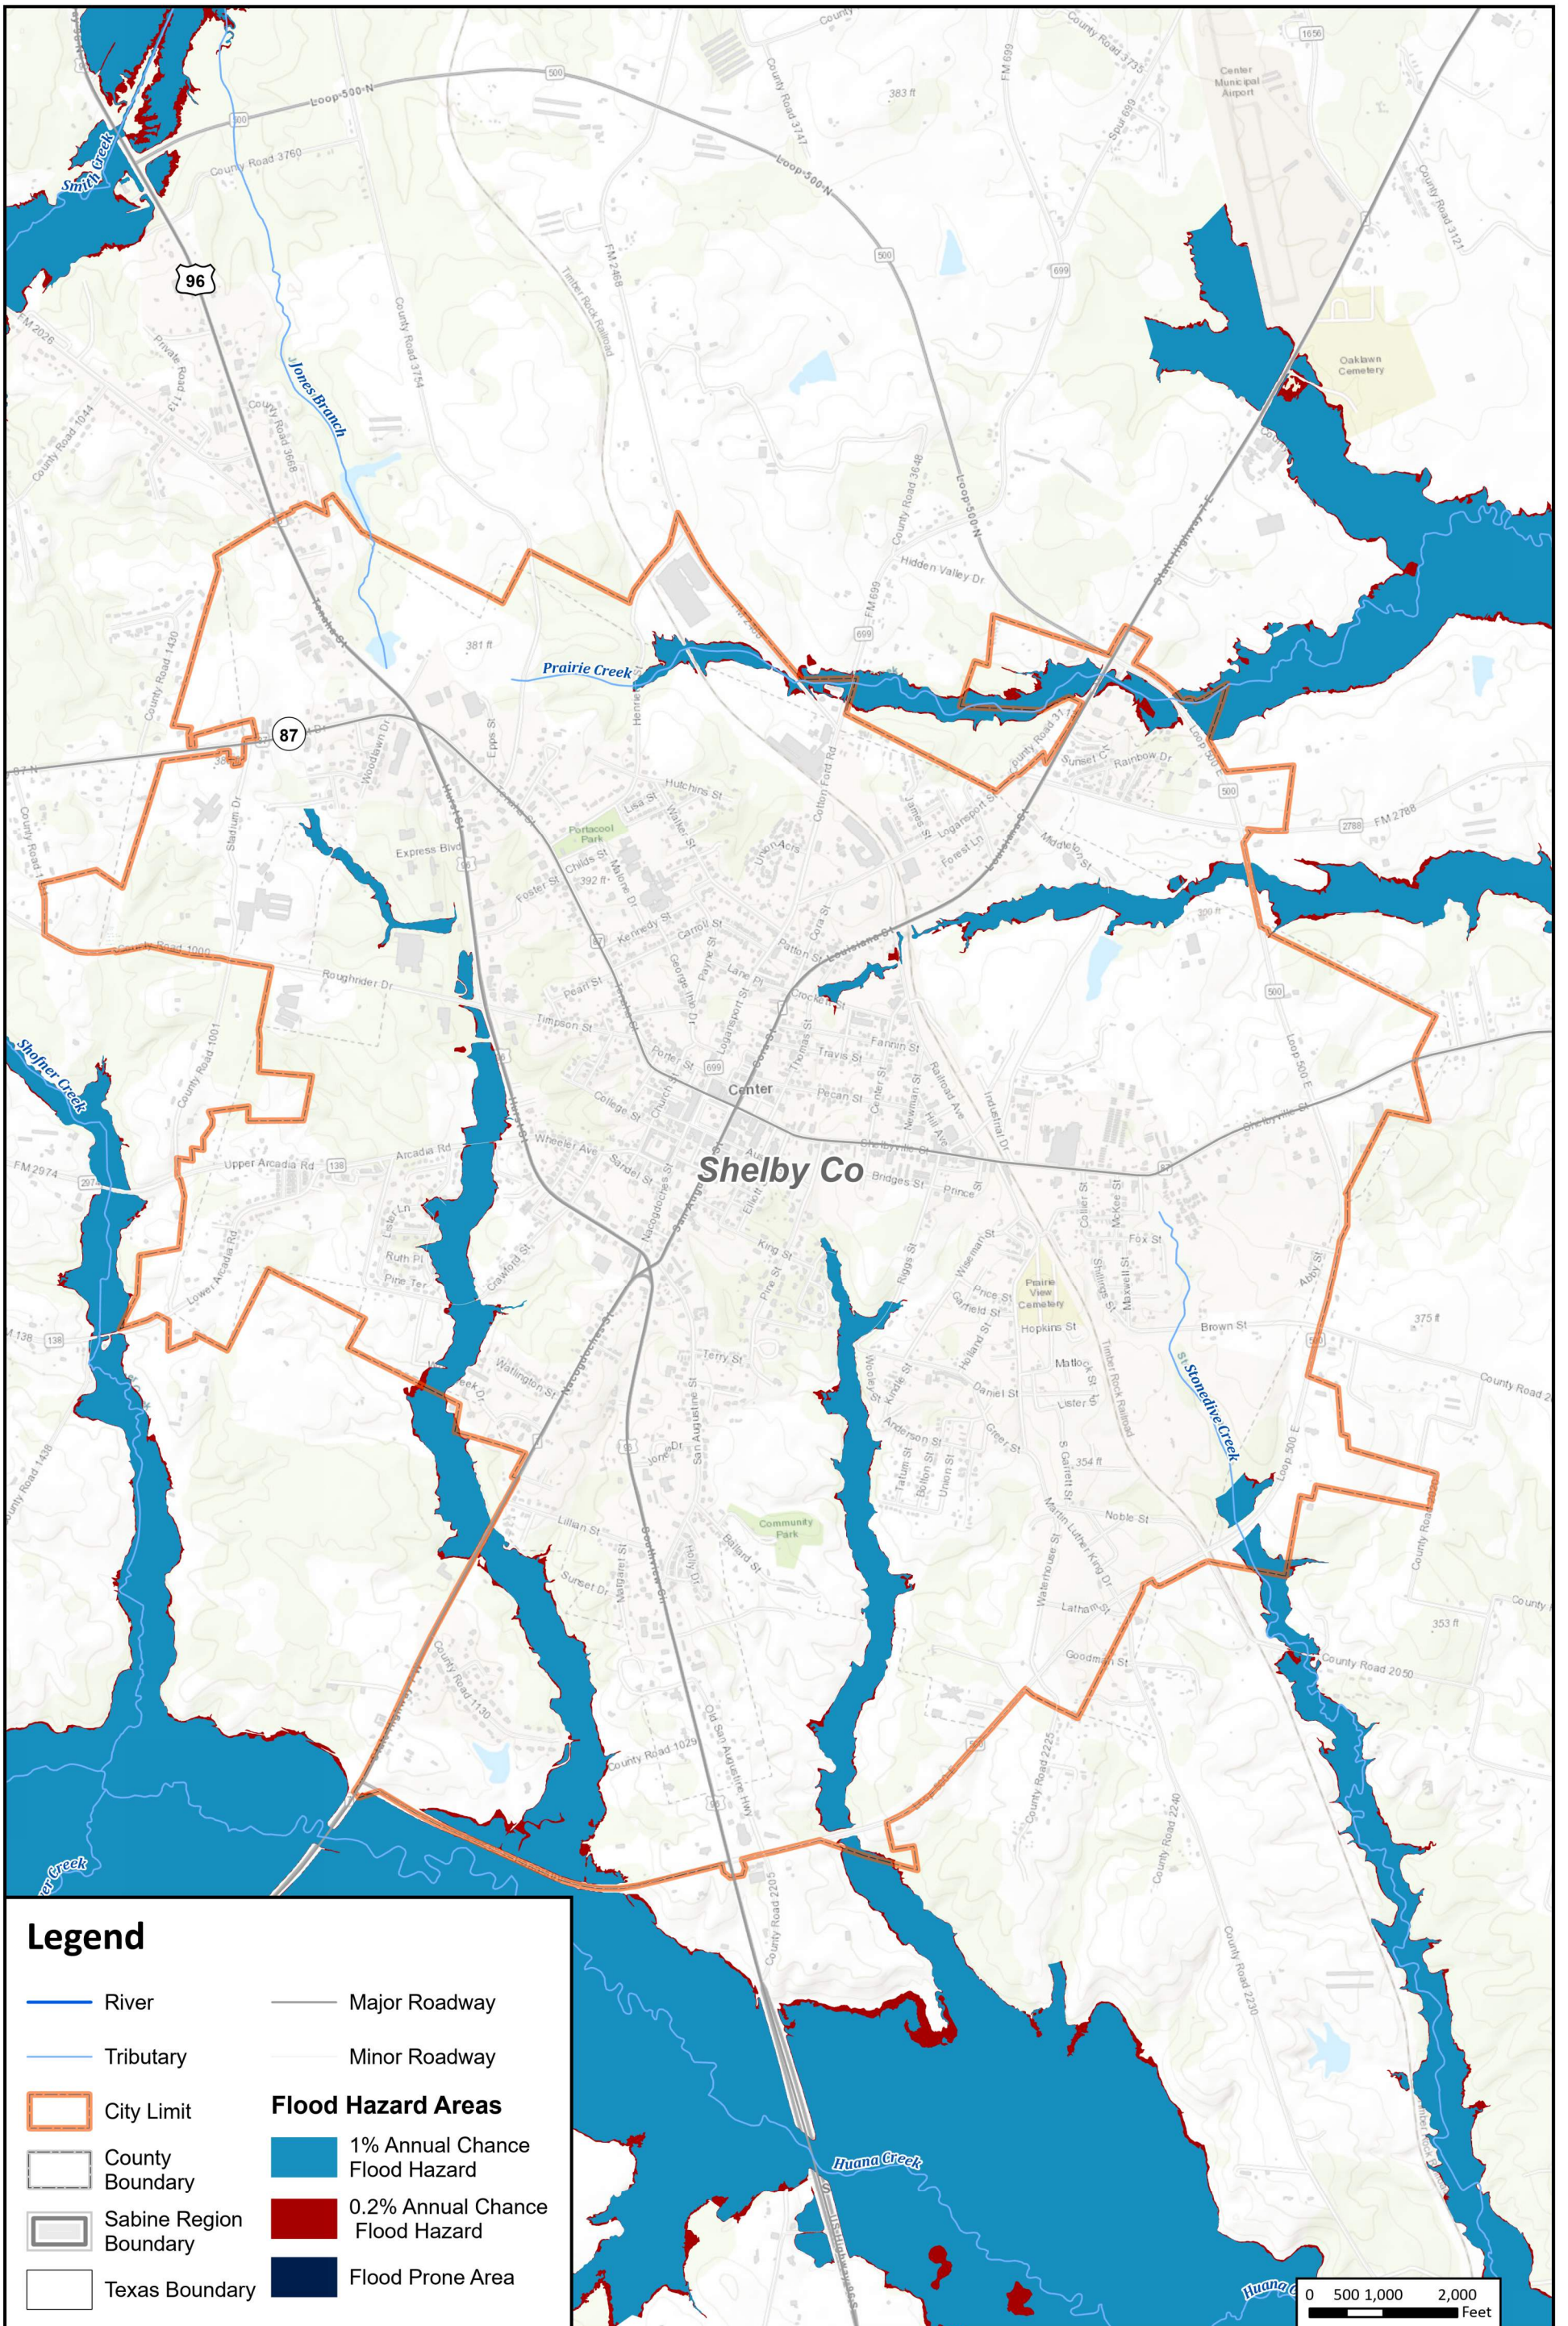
Smith Creek
96
Loop 500 N
County Road 3760
Jones Branch
County Road 3754
County Road 3668
Private Road 112
County Road 1044
FM 2026
County Road 3747
Loop 500 N
FM 699
Spur 699
County Road 3735
Center Municipal Airport
County Road 3121
Oaklawn Cemetery
383 ft
Timber Rock Railroad
FM 2468
County Road 3648
Hidden Valley Dr
Loop 500 N
State Highway 7 E
Prairie Creek
381 ft
87
County Road 1430
Stadium Dr
Woodlawn Dr
Hurst St
Epps St
Hutchins St
Lisa St
Portacool Park
Express Blvd
Foster St
Childs St
392 ft
Union Acres
Cotton Ford Rd
James St
Logansport St
Forest Ln
Sunset Cir
Rainbow Dr
Middleton St
FM 2788
County Road 1000
Roughrider Dr
Kennedy St
Carroll St
Payne St
Lane Pl
Patton St
Louisiana St
Crockett
Pearl St
Timpson St
Porter St
Fannin St
Travis St
Pecan St
Center
College St
Wheeler Ave
Shofner Creek
County Road 1001
Arcadia Rd
Upper Arcadia Rd
FM 2974
Lower Arcadia Rd
Lister Ln
Ruth Pl
Pine Ter
Crawford St
Sandel St
Shelby Co
Bridges St
Prince
Industrial Dr
Shelbyville St
Loop 500 E
Fox St
Abby St
Brown St
375 ft
County Road 2
Prairie View Cemetery
Hopkins St
Matlock St
Lister St
Wiseman St
Price St
Garfield St
Holland St
Daniel St
Timber Rock Railroad
Stonedive Creek
Warlington St
Nacogdoches St
Terry St
San Augustine St
Woolery St
Kindle St
Anderson St
Tatum St
Bolton St
Union St
Greer St
354 ft
S Garrett St
Martin Luther King Dr
Noble St
Lillian St
Sunset Dr
Community Park
Ballard St
Waterhouse St
Latham St
Goodman St
County Road 2050
353 ft
County Road 1438
County Road 1130
County Road 1029
Old San Augustine Hwy
County Road 2205
County Road 2225
County Road 2240
County Road 2230
Huana Creek
Legend
River
Major Roadway
Tributary
Minor Roadway
City Limit
Flood Hazard Areas
County Boundary
1% Annual Chance Flood Hazard
Sabine Region Boundary
0.2% Annual Chance Flood Hazard
Texas Boundary
Flood Prone Area
0 500 1,000 2,000 Feet